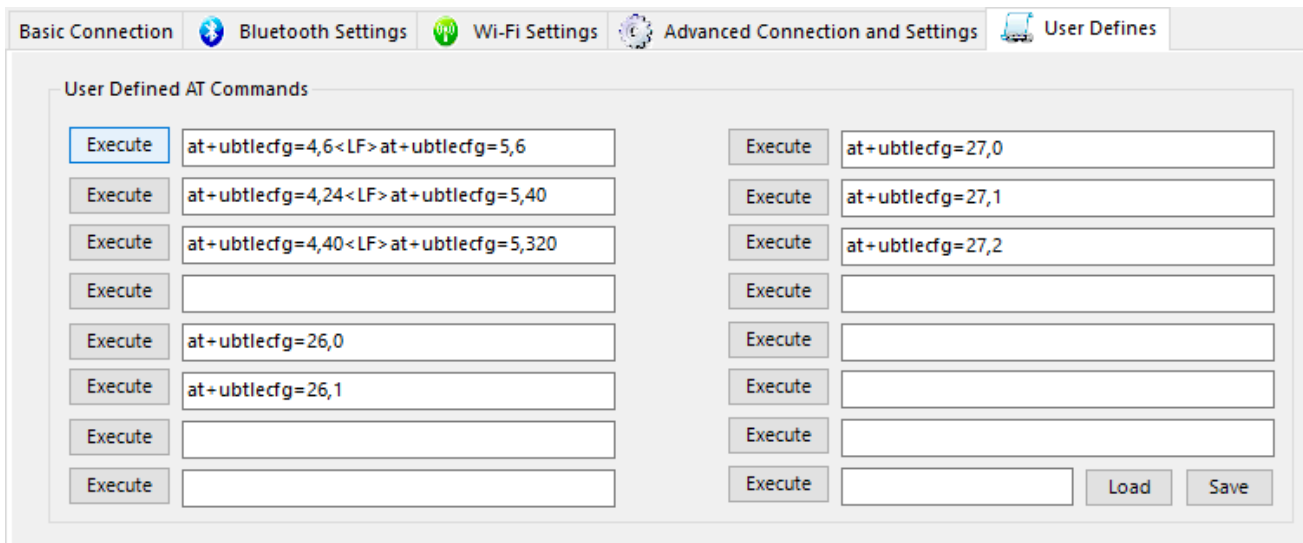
Basic Connection | Bluetooth Settings | Wi-Fi Settings | Advanced Connection and Settings | User Defines

User Defined AT Commands

Execute at+ubtlecfg=4,6<LF>at+ubtlecfg=5,6
Execute at+ubtlecfg=4,24<LF>at+ubtlecfg=5,40
Execute at+ubtlecfg=4,40<LF>at+ubtlecfg=5,320
Execute
Execute at+ubtlecfg=26,0
Execute at+ubtlecfg=26,1
Execute
Execute

Execute at+ubtlecfg=27,0
Execute at+ubtlecfg=27,1
Execute at+ubtlecfg=27,2
Execute
Execute
Execute
Execute
Execute Load Save